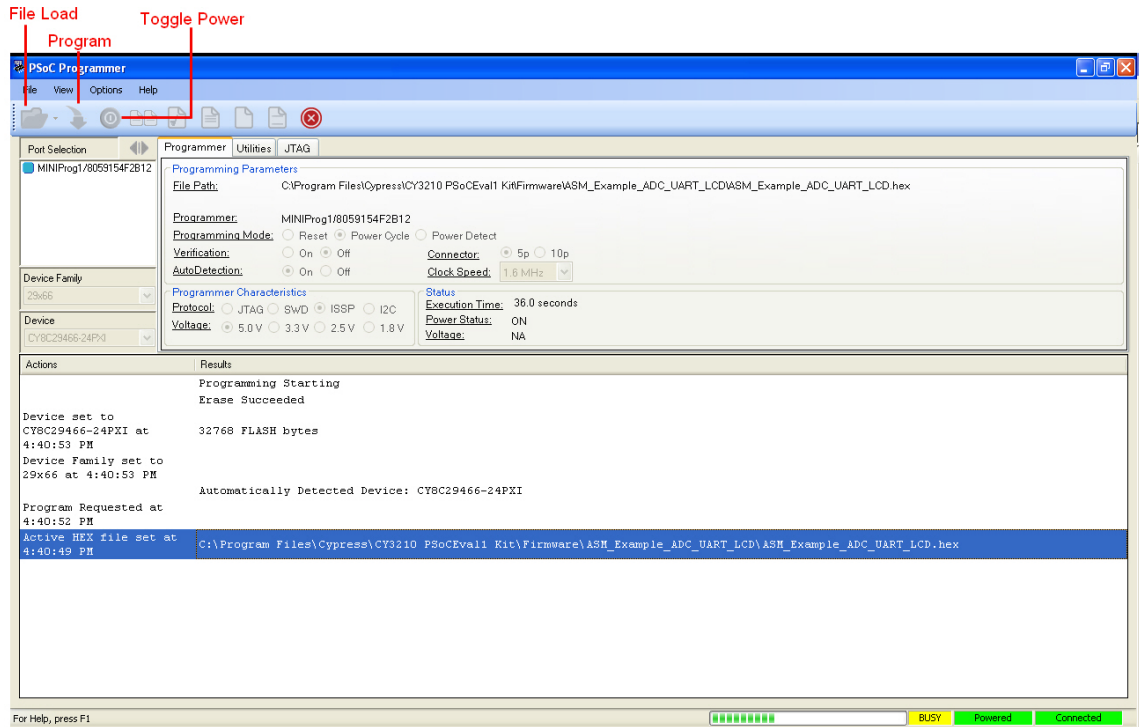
File Load
Program
Toggle Power

PSoC Programmer

File View Options Help

Port Selection
MINIProg1/8059154F2B12

Device Family
29x66

Device
CY8C29466-24PXI

Programmer Utilities JTAG

Programming Parameters
File Path: C:\Program Files\Cypress\CY3210 PSoCEval1 Kit\Firmware\ASM_Example_ADC_UART_LCD\ASM_Example_ADC_UART_LCD.hex

Programmer: MINIProg1/8059154F2B12
Programming Mode: Reset Power Cycle Power Detect
Verification: On Off
Connector: 5p 10p
AutoDetection: On Off
Clock Speed: 1.6 MHz

Programmer Characteristics
Protocol: JTAG SWD ISSP I2C
Voltage: 5.0 V 3.3 V 2.5 V 1.8 V

Status
Execution Time: 36.0 seconds
Power Status: ON
Voltage: NA

| Actions | Results |
|---|---|
| | Programming Starting |
| | Erase Succeeded |
| Device set to CY8C29466-24PXI at 4:40:53 PM | 32768 FLASH bytes |
| Device Family set to 29x66 at 4:40:53 PM | |
| | Automatically Detected Device: CY8C29466-24PXI |
| Program Requested at 4:40:52 PM | |
| Active HEX file set at 4:40:49 PM | C:\Program Files\Cypress\CY3210 PSoCEval1 Kit\Firmware\ASM_Example_ADC_UART_LCD\ASM_Example_ADC_UART_LCD.hex |

For Help, press F1
BUSY Powered Connected